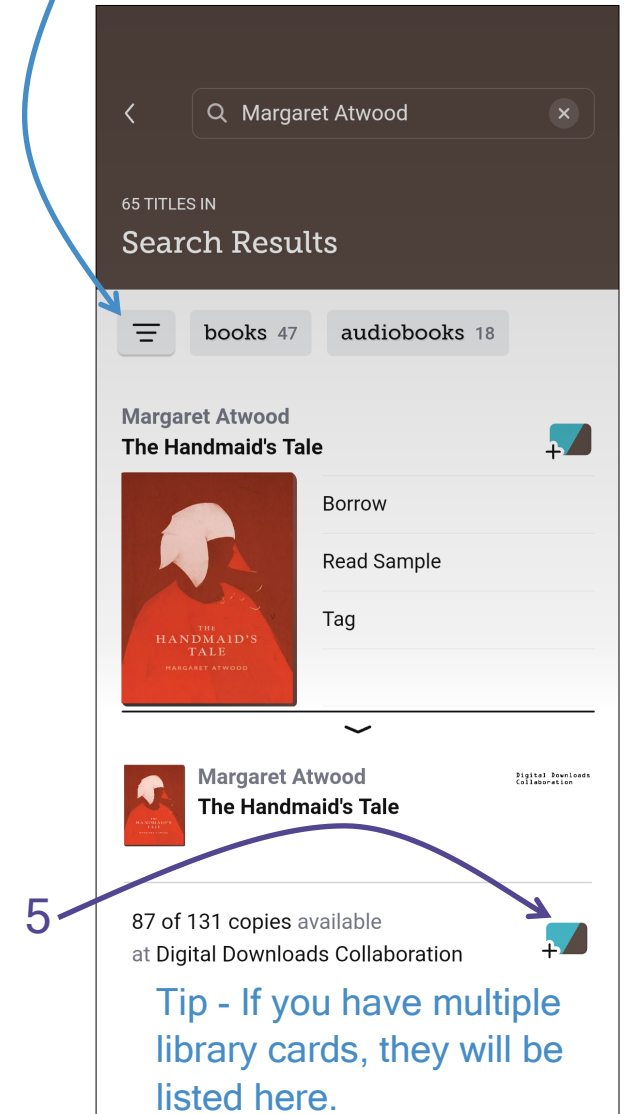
Margaret Atwood

65 TITLES IN
Search Results

books 47 audiobooks 18

Margaret Atwood
The Handmaid's Tale

THE HANDMAID'S TALE
MARGARET ATWOOD

Borrow
Read Sample
Tag

Margaret Atwood
The Handmaid's Tale

Digital Downloads Collaboration

5

87 of 131 copies available
at Digital Downloads Collaboration

Tip - If you have multiple library cards, they will be listed here.